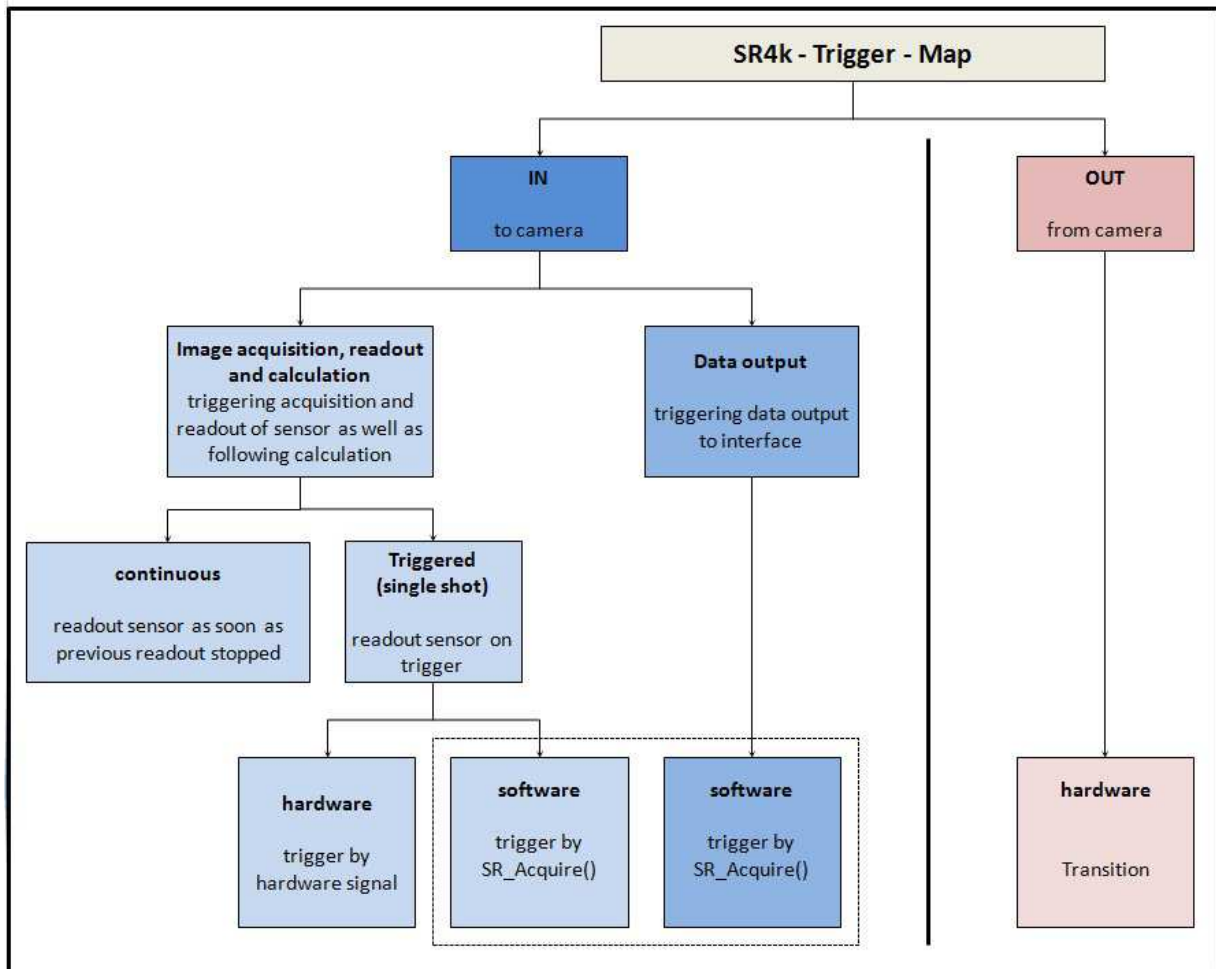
SR4k - Trigger - Map

IN

to camera

OUT

from camera

Image acquisition, readout and calculation
triggering acquisition and readout of sensor as well as following calculation

Data output

triggering data output to interface

continuous

readout sensor as soon as previous readout stopped

Triggered (single shot)

readout sensor on trigger

hardware

trigger by hardware signal

software

trigger by SR_Acquire()

software

trigger by SR_Acquire()

hardware

Transition